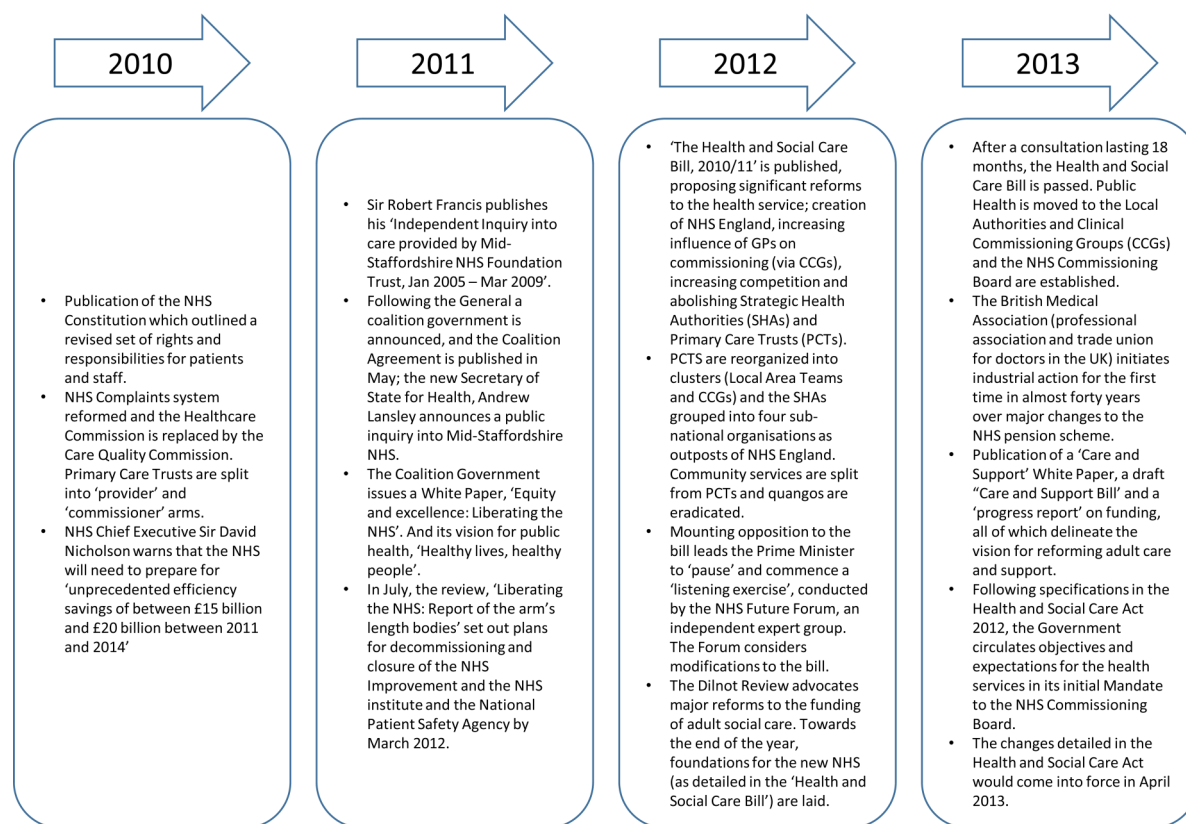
2010

- Publication of the NHS Constitution which outlined a revised set of rights and responsibilities for patients and staff.
- NHS Complaints system reformed and the Healthcare Commission is replaced by the Care Quality Commission. Primary Care Trusts are split into 'provider' and 'commissioner' arms.
- NHS Chief Executive Sir David Nicholson warns that the NHS will need to prepare for 'unprecedented efficiency savings of between £15 billion and £20 billion between 2011 and 2014'

2011

- Sir Robert Francis publishes his 'Independent Inquiry into care provided by Mid-Staffordshire NHS Foundation Trust, Jan 2005 – Mar 2009'.
- Following the General a coalition government is announced, and the Coalition Agreement is published in May; the new Secretary of State for Health, Andrew Lansley announces a public inquiry into Mid-Staffordshire NHS.
- The Coalition Government issues a White Paper, 'Equity and excellence: Liberating the NHS'. And its vision for public health, 'Healthy lives, healthy people'.
- In July, the review, 'Liberating the NHS: Report of the arm's length bodies' set out plans for decommissioning and closure of the NHS Improvement and the NHS institute and the National Patient Safety Agency by March 2012.

2012

- 'The Health and Social Care Bill, 2010/11' is published, proposing significant reforms to the health service; creation of NHS England, increasing influence of GPs on commissioning (via CCGs), increasing competition and abolishing Strategic Health Authorities (SHAs) and Primary Care Trusts (PCTs).
- PCTS are reorganized into clusters (Local Area Teams and CCGs) and the SHAs grouped into four sub-national organisations as outposts of NHS England. Community services are split from PCTs and quangos are eradicated.
- Mounting opposition to the bill leads the Prime Minister to 'pause' and commence a 'listening exercise', conducted by the NHS Future Forum, an independent expert group. The Forum considers modifications to the bill.
- The Dilnot Review advocates major reforms to the funding of adult social care. Towards the end of the year, foundations for the new NHS (as detailed in the 'Health and Social Care Bill') are laid.

2013

- After a consultation lasting 18 months, the Health and Social Care Bill is passed. Public Health is moved to the Local Authorities and Clinical Commissioning Groups (CCGs) and the NHS Commissioning Board are established.
- The British Medical Association (professional association and trade union for doctors in the UK) initiates industrial action for the first time in almost forty years over major changes to the NHS pension scheme.
- Publication of a 'Care and Support' White Paper, a draft "Care and Support Bill" and a 'progress report' on funding, all of which delineate the vision for reforming adult care and support.
- Following specifications in the Health and Social Care Act 2012, the Government circulates objectives and expectations for the health services in its initial Mandate to the NHS Commissioning Board.
- The changes detailed in the Health and Social Care Act would come into force in April 2013.